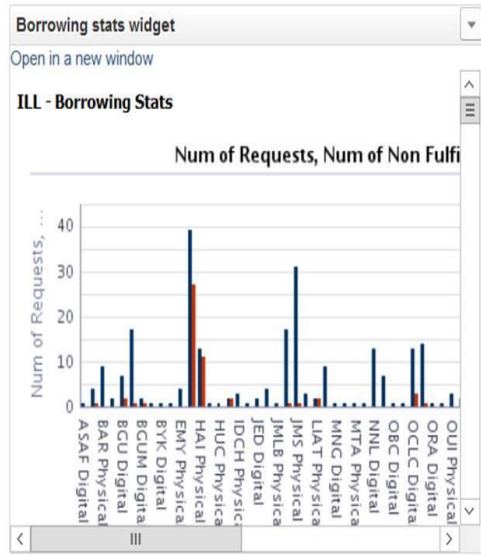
Borrowing stats widget

Open in a new window

ILL - Borrowing Stats

Num of Requests, Num of Non Fulfi

Num of Requests, ...

40
30
20
10
0

ASAF Digital
BAR Physical
BGU Digital
BGUM Digital
BYK Digital
EMY Physical
HAI Physical
HUC Physical
IDCH Physical
JED Digital
JMLB Physical
JMS Physical
LIAT Physical
MNG Digital
MTA Physical
NNL Digital
OBC Digital
OCLC Digital
ORA Digital
OUI Physical

III